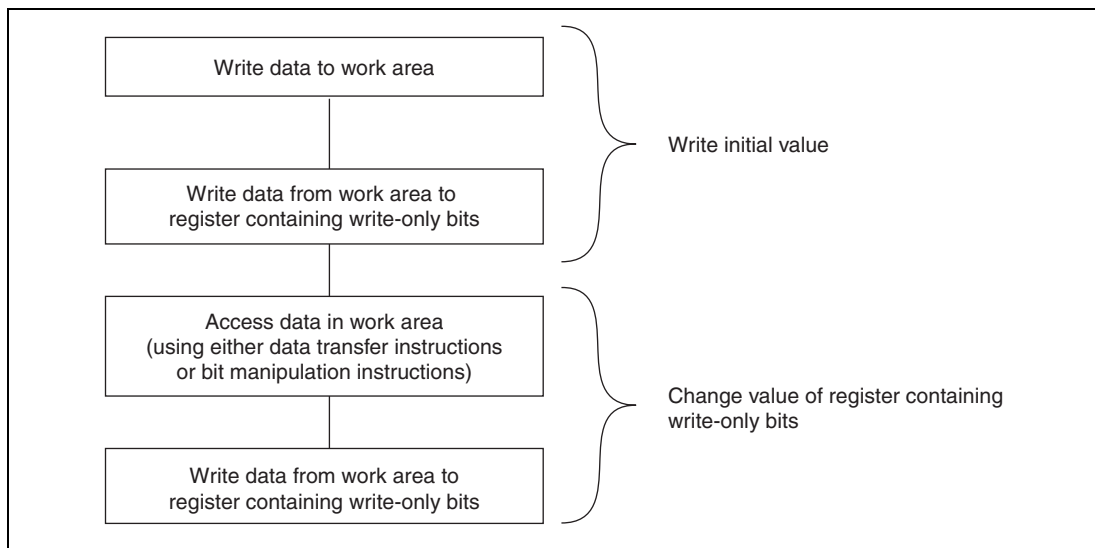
Write data to work area

Write data from work area to register containing write-only bits

Write initial value

Access data in work area (using either data transfer instructions or bit manipulation instructions)

Write data from work area to register containing write-only bits

Change value of register containing write-only bits